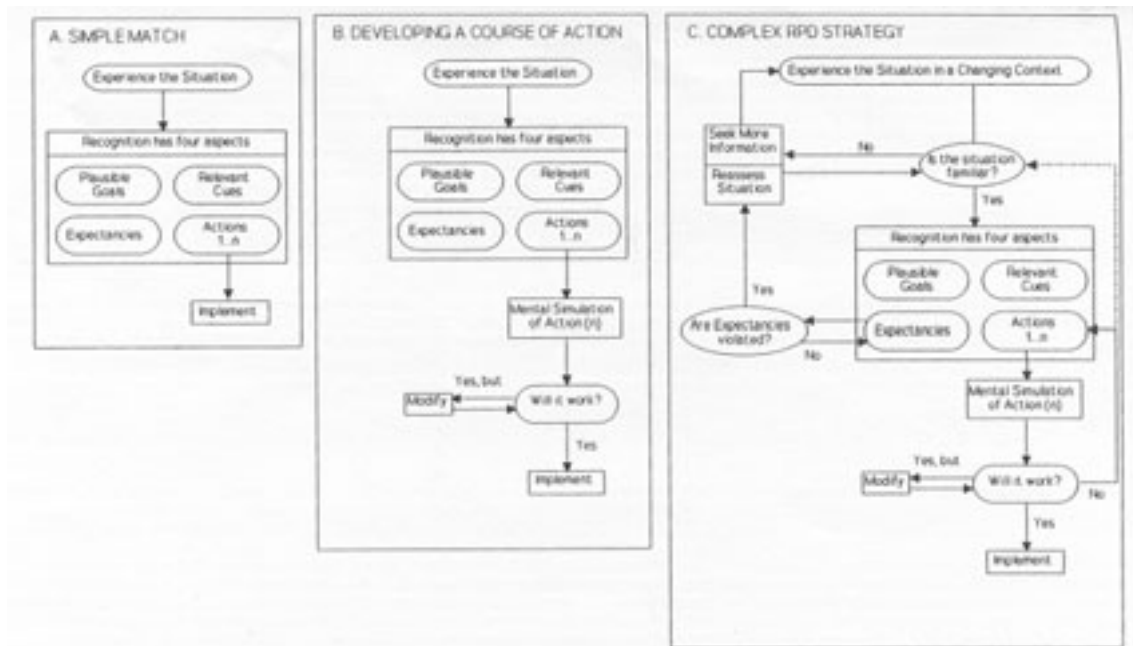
A. SIMPLE MATCH

Experience the Situation

Recognition has four aspects

Plausible Goals

Relevant Cues

Expectancies

Actions 1...n

Implement

B. DEVELOPING A COURSE OF ACTION

Experience the Situation

Recognition has four aspects

Plausible Goals

Relevant Cues

Expectancies

Actions 1...n

Mental Simulation of Action (n)

Yes, but

Modify

Will it work?

Yes

Implement

C. COMPLEX RPD STRATEGY

Experience the Situation in a Changing Context

Seek More Information

Reassess Situation

No

Is the situation familiar?

Yes

Recognition has four aspects

Plausible Goals

Relevant Cues

Yes

Are Expectancies violated?

Expectancies

Actions 1...n

No

Mental Simulation of Action (n)

Yes, but

Modify

Will it work?

No

Yes

Implement